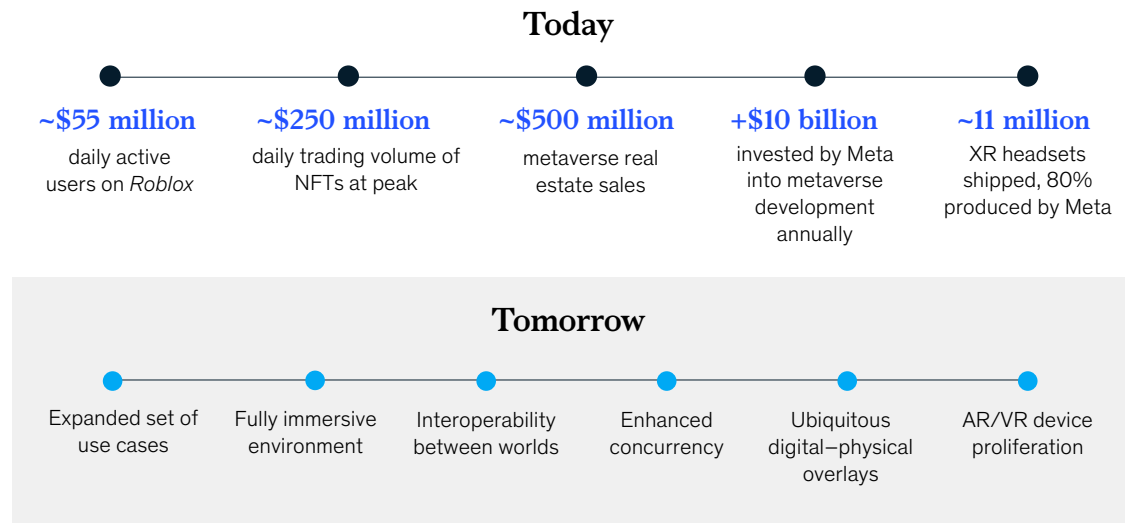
Today

~\$55 million
daily active users on *Roblox*

~\$250 million
daily trading volume of NFTs at peak

~\$500 million
metaverse real estate sales

+\$10 billion
invested by Meta into metaverse development annually

~11 million
XR headsets shipped, 80% produced by Meta

Tomorrow

Expanded set of use cases

Fully immersive environment

Interoperability between worlds

Enhanced concurrency

Ubiquitous digital–physical overlays

AR/VR device proliferation